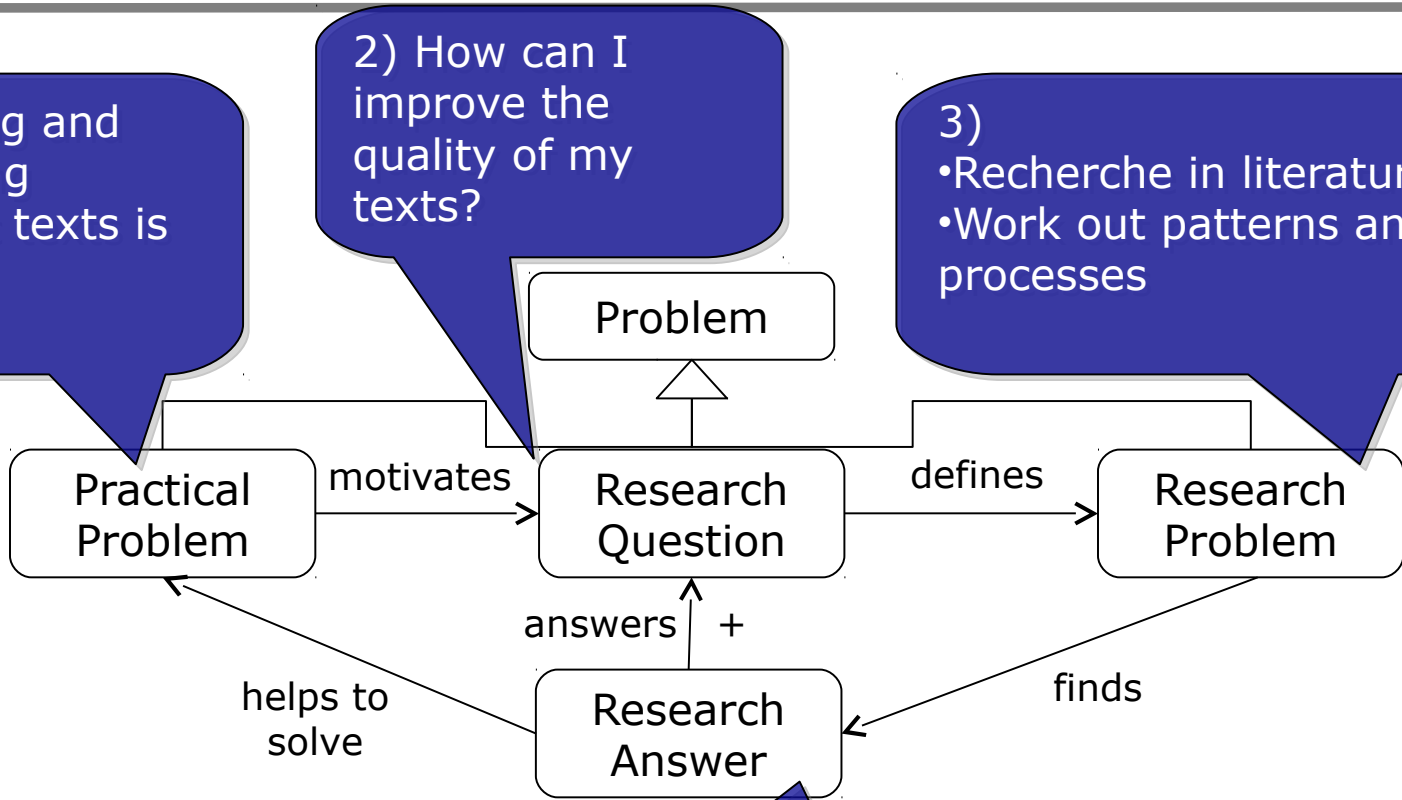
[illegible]g and
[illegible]g
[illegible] texts is

2) How can I improve the quality of my texts?

3)
•Recherche in literatur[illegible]
•Work out patterns an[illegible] processes

Problem

Practical Problem

motivates

Research Question

defines

Research Problem

answers

+

helps to solve

Research Answer

finds